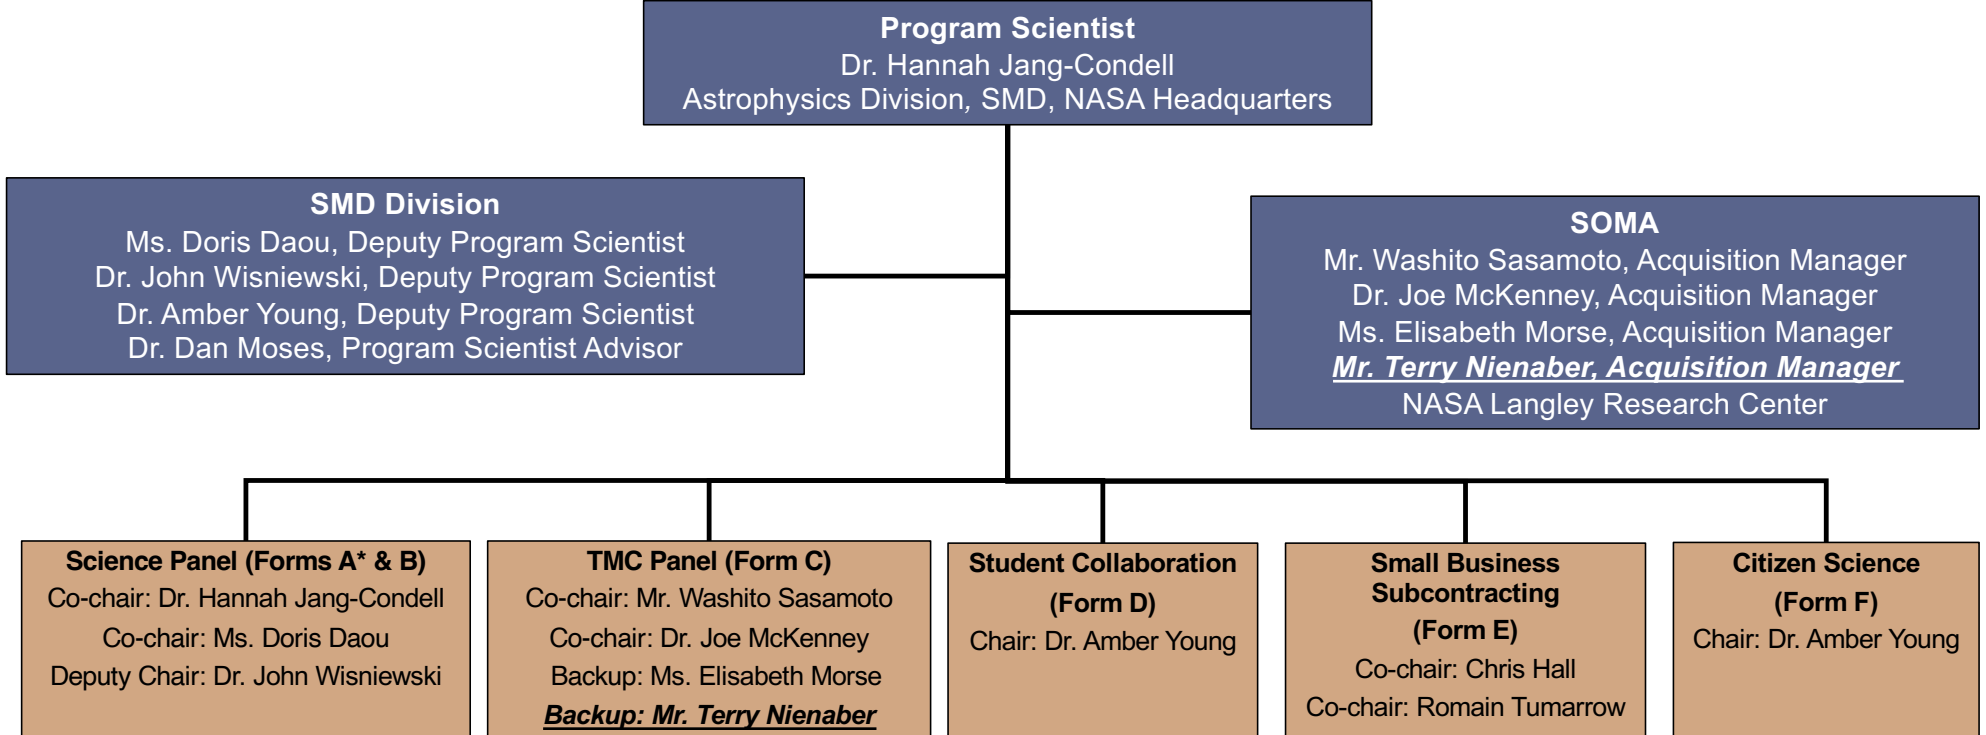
Program Scientist
Dr. Hannah Jang-Condell
Astrophysics Division, SMD, NASA Headquarters

SMD Division
Ms. Doris Daou, Deputy Program Scientist
Dr. John Wisniewski, Deputy Program Scientist
Dr. Amber Young, Deputy Program Scientist
Dr. Dan Moses, Program Scientist Advisor

SOMA
Mr. Washito Sasamoto, Acquisition Manager
Dr. Joe McKenney, Acquisition Manager
Ms. Elisabeth Morse, Acquisition Manager
Mr. Terry Nienaber, Acquisition Manager
NASA Langley Research Center

Science Panel (Forms A* & B)
Co-chair: Dr. Hannah Jang-Condell
Co-chair: Ms. Doris Daou
Deputy Chair: Dr. John Wisniewski

TMC Panel (Form C)
Co-chair: Mr. Washito Sasamoto
Co-chair: Dr. Joe McKenney
Backup: Ms. Elisabeth Morse
Backup: Mr. Terry Nienaber

Student Collaboration
(Form D)
Chair: Dr. Amber Young

Small Business Subcontracting
(Form E)
Co-chair: Chris Hall
Co-chair: Romain Tumarrow

Citizen Science
(Form F)
Chair: Dr. Amber Young